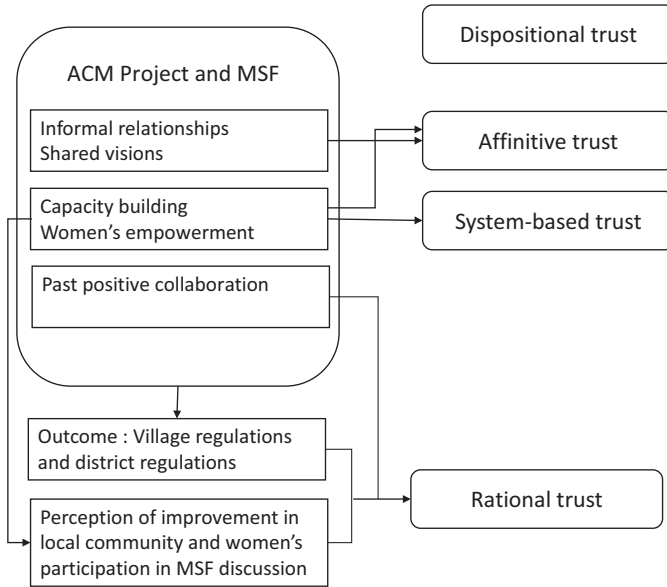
Dispositional trust

ACM Project and MSF

Informal relationships
Shared visions

Affinitive trust

Capacity building
Women's empowerment

System-based trust

Past positive collaboration

Outcome : Village regulations and district regulations

Rational trust

Perception of improvement in local community and women's participation in MSF discussion